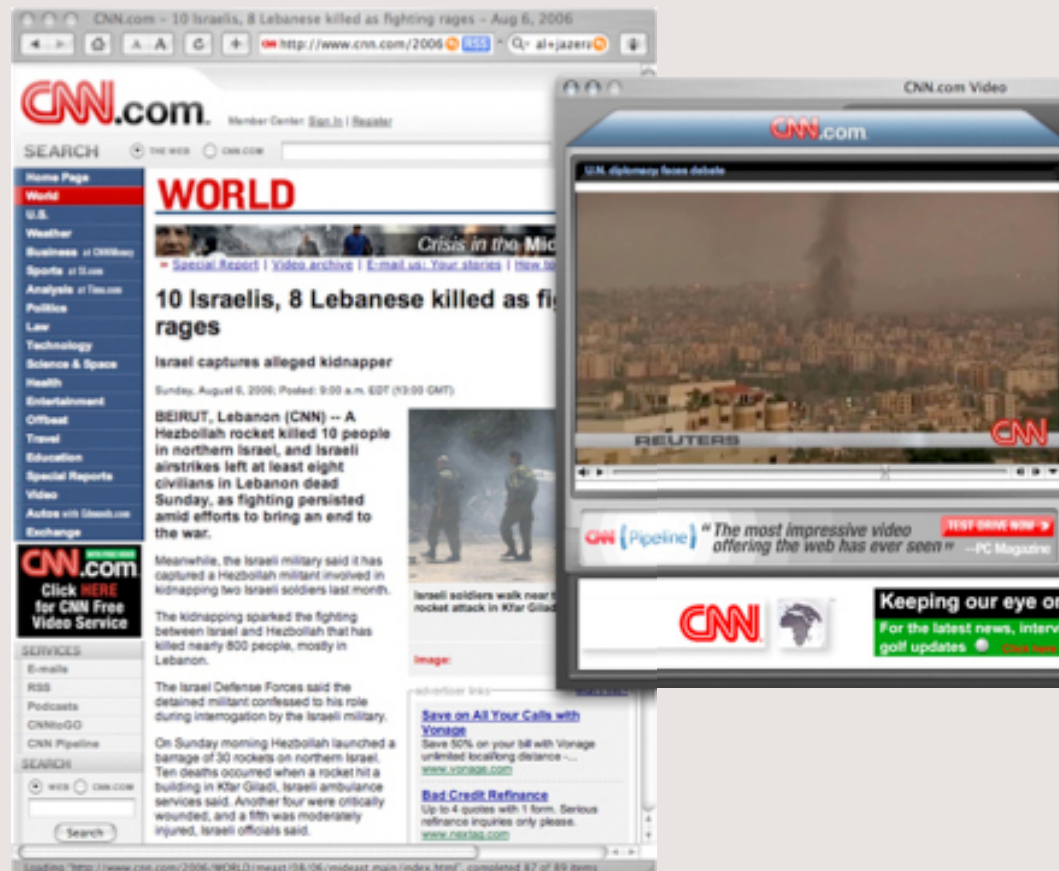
CNN.com - 10 Israelis, 8 Lebanese killed as fighting rages - Aug 6, 2006

http://www.cnn.com/2006 RSS al+jazera

CNN.com Member Center: Sign In | Register

SEARCH THE WEB CNN.COM

Home Page
World
U.S.
Weather
Business at CNNMoney
Sports at SI.com
Analysis at Time.com
Politics
Law
Technology
Science & Space
Health
Entertainment
Offbeat
Travel
Education
Special Reports
Video
Autos with Edmunds.com
Exchange

CNN.com Click HERE for CNN Free Video Service

SERVICES
E-mails
RSS
Podcasts
CNNtoGO
CNN Pipeline

SEARCH
WEB CNN.COM
Search

WORLD

Crisis in the Mid

Special Report | Video archive | E-mail us: Your stories | How to

10 Israelis, 8 Lebanese killed as fig rages

Israel captures alleged kidnapper

Sunday, August 6, 2006; Posted: 9:00 a.m. EDT (13:00 GMT)

BEIRUT, Lebanon (CNN) -- A Hezbollah rocket killed 10 people in northern Israel, and Israeli airstrikes left at least eight civilians in Lebanon dead Sunday, as fighting persisted amid efforts to bring an end to the war.

Meanwhile, the Israeli military said it has captured a Hezbollah militant involved in kidnapping two Israeli soldiers last month.

The kidnapping sparked the fighting between Israel and Hezbollah that has killed nearly 800 people, mostly in Lebanon.

The Israel Defense Forces said the detained militant confessed to his role during interrogation by the Israeli military.

On Sunday morning Hezbollah launched a barrage of 30 rockets on northern Israel. Ten deaths occurred when a rocket hit a building in Kfar Giladi, Israeli ambulance services said. Another four were critically wounded, and a fifth was moderately injured, Israeli officials said.

Israeli soldiers walk near t rocket attack in Kfar Gilad

Image:

advertiser links

Save on All Your Calls with Vonage
Save 50% on your bill with Vonage unlimited local/long distance -...
www.vonage.com

Bad Credit Refinance
Up to 4 quotes with 1 form. Serious refinance inquiries only please.
www.nextag.com

CNN.com Video

CNN.com

U.N. diplomacy faces debate

REUTERS

CNN

CNN Pipeline "The most impressive video offering the web has ever seen" --PC Magazine

TEST DRIVE NOW

CNN

Keeping our eye or
For the latest news, interv golf updates Click here

Loading "http://www.cnn.com/2006/WORLD/meast/08/06/mideast.main/index.html", completed 87 of 89 items